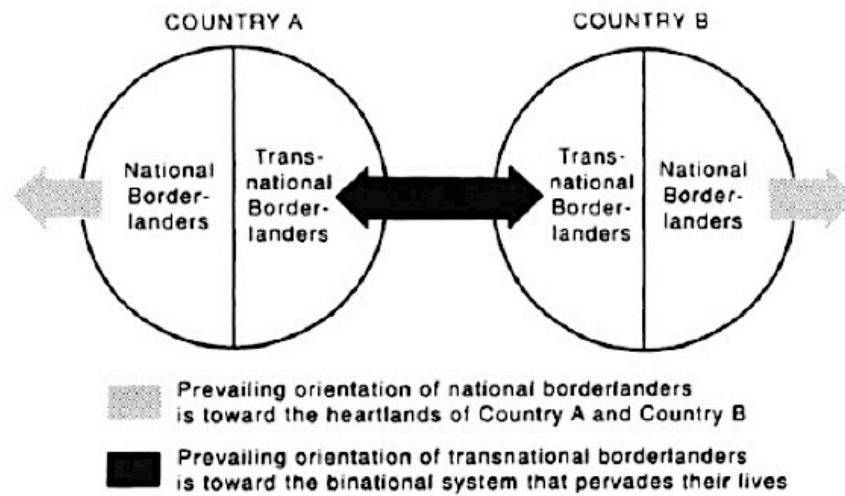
COUNTRY A

COUNTRY B

National Borderlanders

Transnational Borderlanders

Transnational Borderlanders

National Borderlanders

Prevailing orientation of national borderlanders is toward the heartlands of Country A and Country B

Prevailing orientation of transnational borderlanders is toward the binational system that pervades their lives